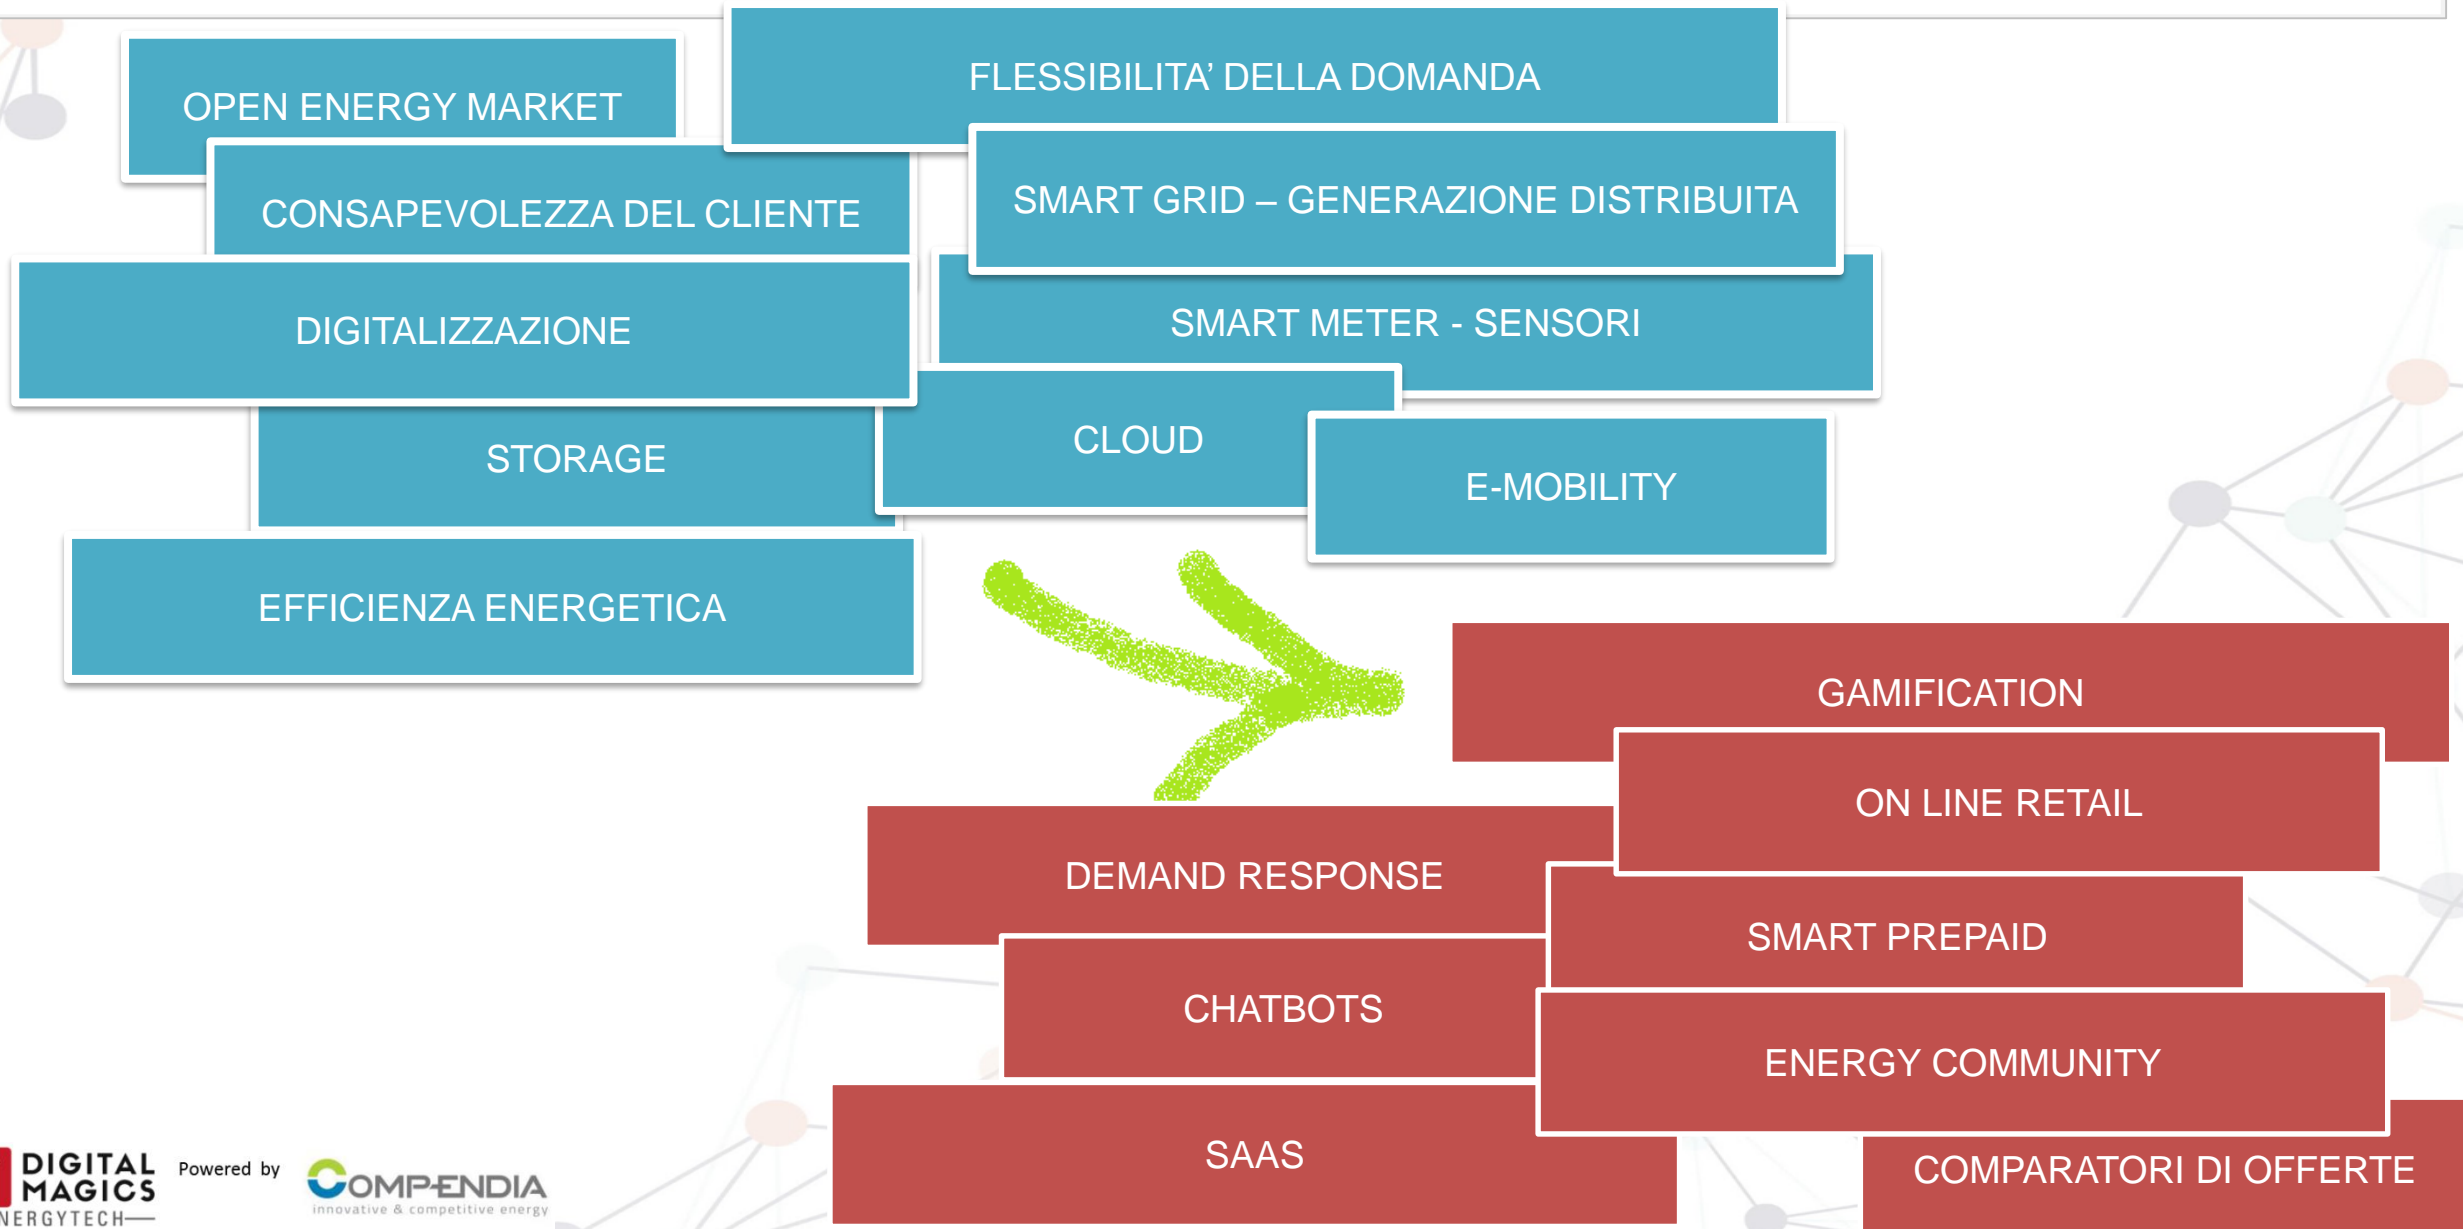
OPEN ENERGY MARKET

FLESSIBILITA' DELLA DOMANDA

CONSAPEVOLEZZA DEL CLIENTE

SMART GRID – GENERAZIONE DISTRIBUITA

DIGITALIZZAZIONE

SMART METER - SENSORI

STORAGE

CLOUD

E-MOBILITY

EFFICIENZA ENERGETICA

GAMIFICATION

ON LINE RETAIL

DEMAND RESPONSE

SMART PREPAID

CHATBOTS

ENERGY COMMUNITY

SAAS

COMPARATORI DI OFFERTE

DIGITAL MAGICS NERGYTECH

Powered by

COMPENDIA innovative & competitive energy